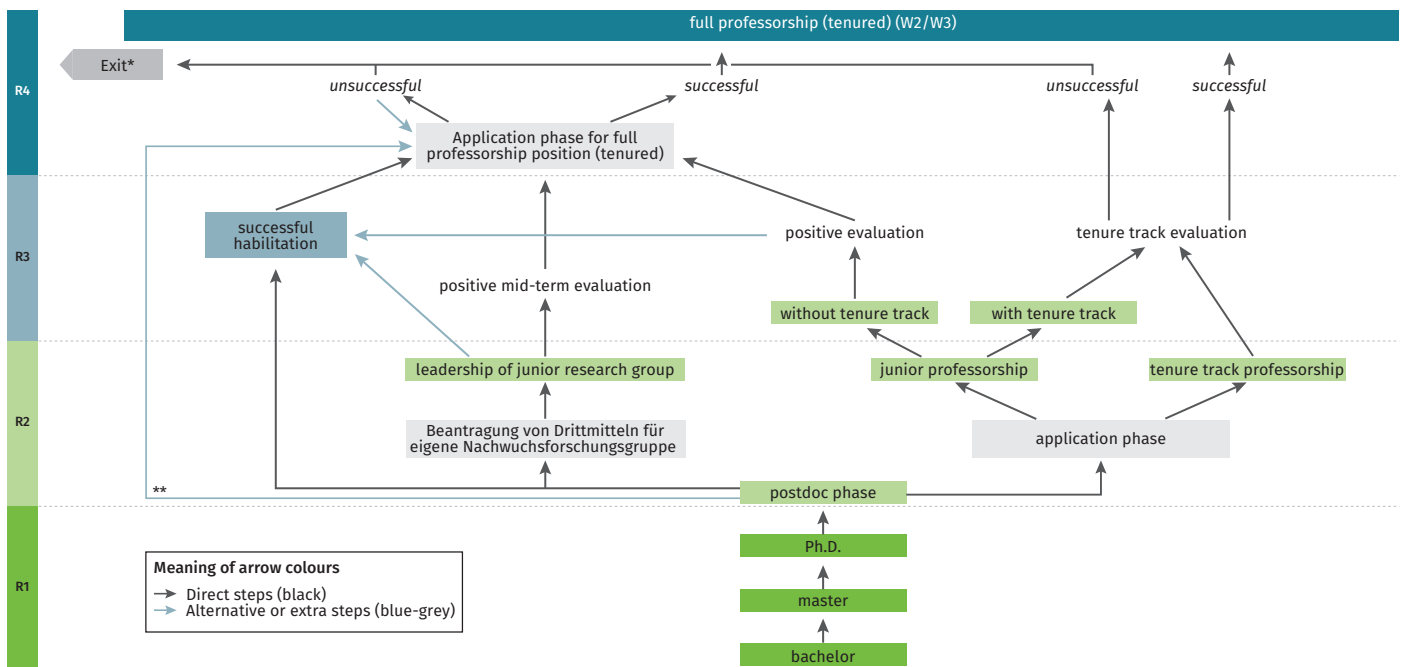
full professorship (tenured) (W2/W3)

R4

Exit*

unsuccessful

successful

unsuccessful

successful

Application phase for full professorship position (tenured)

R3

successful habilitation

positive evaluation

tenure track evaluation

positive mid-term evaluation

without tenure track

with tenure track

R2

leadership of junior research group

junior professorship

tenure track professorship

Beantragung von Drittmitteln für eigene Nachwuchsforschungsgruppe

application phase

**

postdoc phase

R1

Ph.D.

master

bachelor

Meaning of arrow colours
Direct steps (black)
Alternative or extra steps (blue-grey)